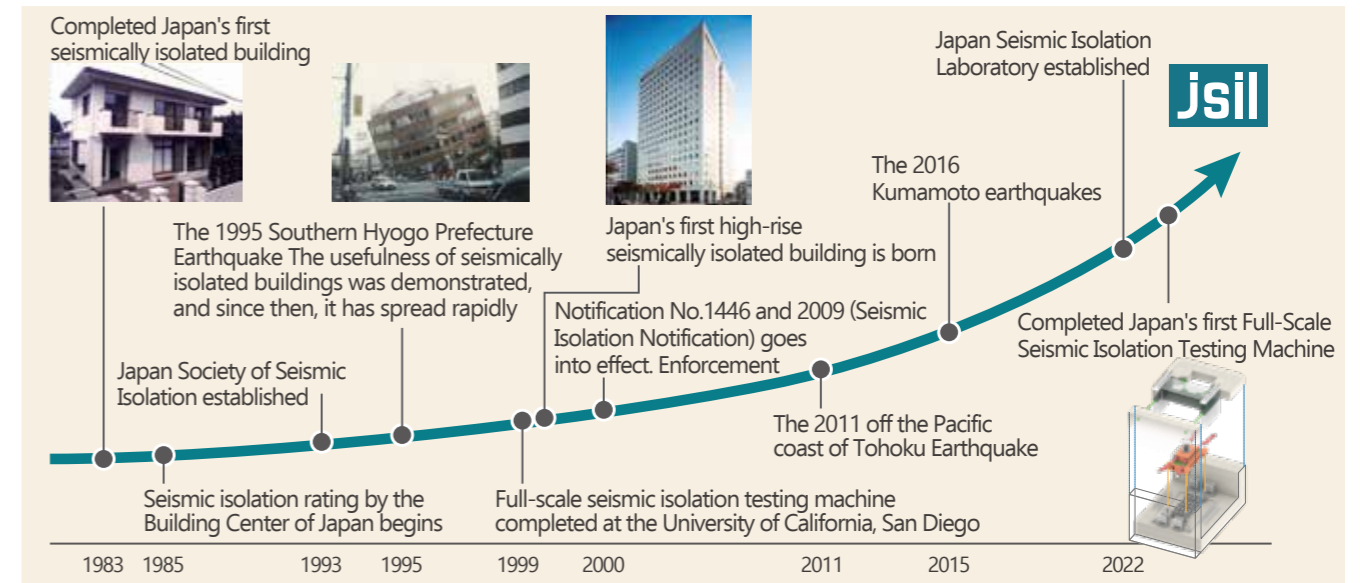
Completed Japan's first seismically isolated building

The 1995 Southern Hyogo Prefecture Earthquake The usefulness of seismically isolated buildings was demonstrated, and since then, it has spread rapidly

Japan's first high-rise seismically isolated building is born

Japan Seismic Isolation Laboratory established

jsil

The 2016 Kumamoto earthquakes

Japan Society of Seismic Isolation established

Notification No.1446 and 2009 (Seismic Isolation Notification) goes into effect. Enforcement

Completed Japan's first Full-Scale Seismic Isolation Testing Machine

The 2011 off the Pacific coast of Tohoku Earthquake

Seismic isolation rating by the Building Center of Japan begins

Full-scale seismic isolation testing machine completed at the University of California, San Diego

1983 1985 1993 1995 1999 2000 2011 2015 2022